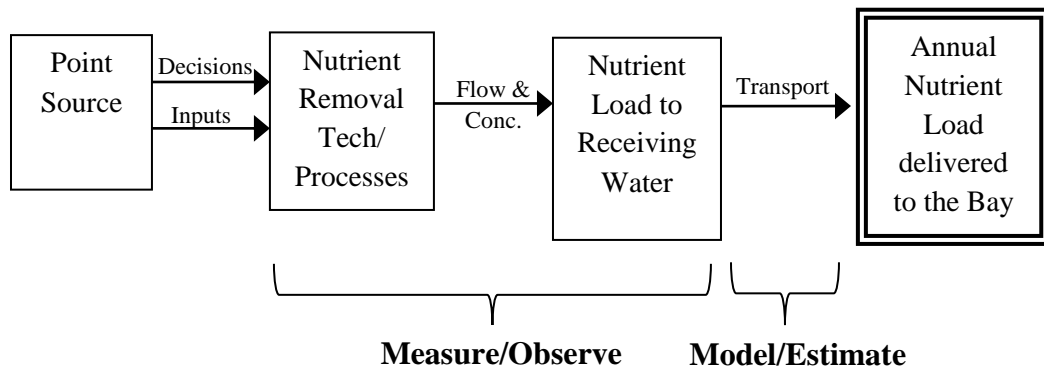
Point Source

Decisions

Inputs

Nutrient Removal Tech/ Processes

Flow & Conc.

Nutrient Load to Receiving Water

Transport

Annual Nutrient Load delivered to the Bay

Measure/Observe

Model/Estimate